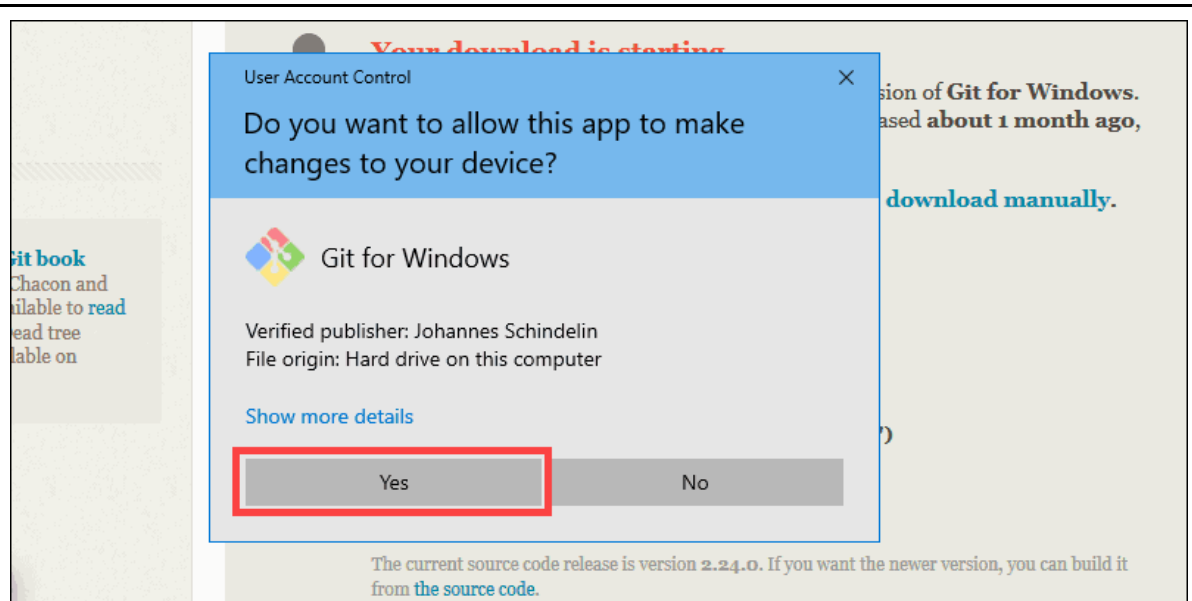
Your download is starting

User Account Control

Do you want to allow this app to make changes to your device?

Git for Windows

Verified publisher: Johannes Schindelin
File origin: Hard drive on this computer

Show more details

Yes

No

sion of Git for Windows. ased about 1 month ago,

download manually.

)

it book
Chacon and
ilable to read
ead tree
lable on

The current source code release is version 2.24.0. If you want the newer version, you can build it from the source code.